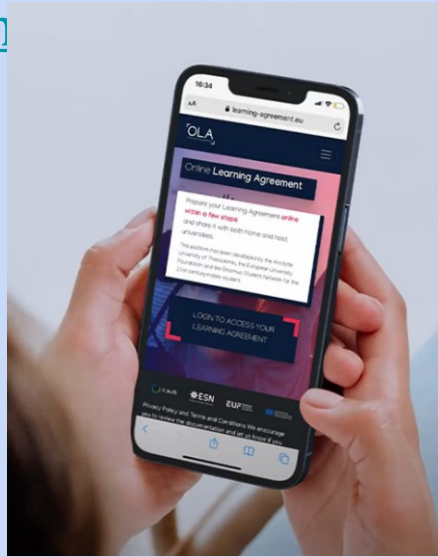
16:34

AA learning-agreement.eu

OLA

Online Learning Agreement

Prepare your Learning Agreement online within a few steps and share it with both home and host universities.

This platform has been developed by the Aristotle University of Thessaloniki, the European University Foundation and the Erasmus Student Network for the 21st century mobile student.

LOGIN TO ACCESS YOUR LEARNING AGREEMENT

ESN EUF

Privacy Policy and Terms and Conditions. We encourage you to review the documentation and let us know if you